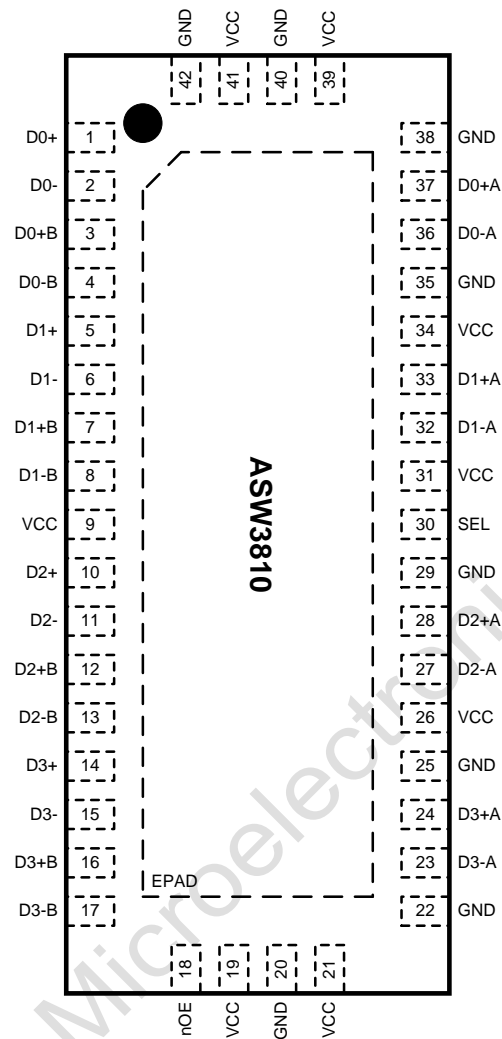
GND VCC GND VCC
42 41 40 39

D0+ 1
D0- 2
D0+B 3
D0-B 4
D1+ 5
D1- 6
D1+B 7
D1-B 8
VCC 9
D2+ 10
D2- 11
D2+B 12
D2-B 13
D3+ 14
D3- 15
D3+B 16
D3-B 17

ASW3810

EPAD

38 GND
37 D0+A
36 D0-A
35 GND
34 VCC
33 D1+A
32 D1-A
31 VCC
30 SEL
29 GND
28 D2+A
27 D2-A
26 VCC
25 GND
24 D3+A
23 D3-A
22 GND

18 19 20 21
nOE VCC GND VCC

Microelectronic